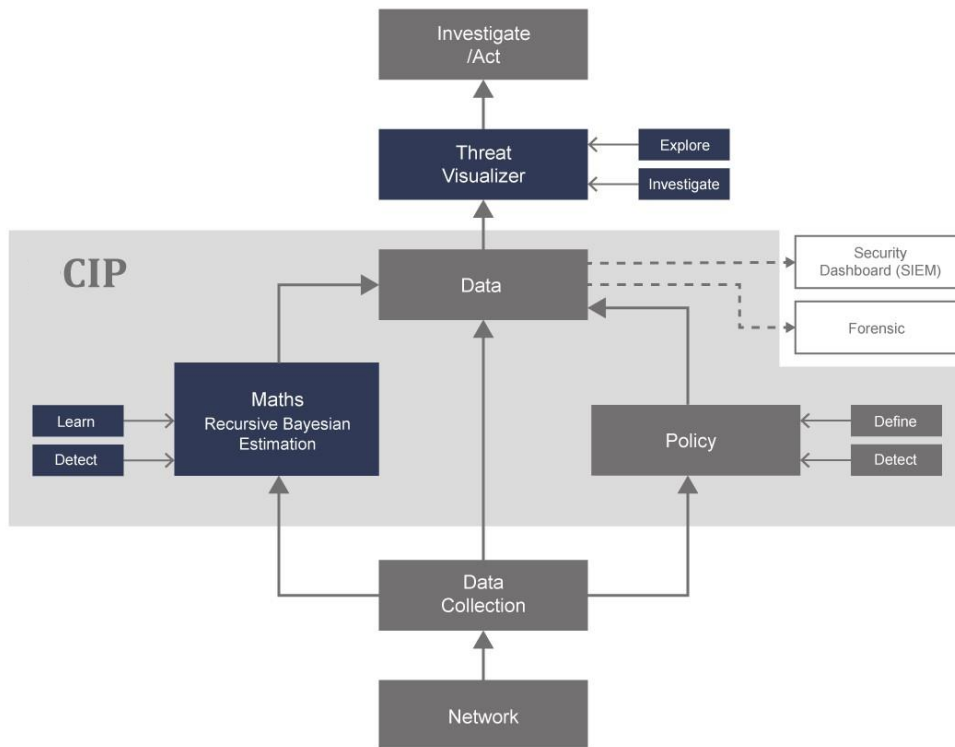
Investigate /Act

Threat Visualizer

Explore

Investigate

CIP

Data

Security Dashboard (SIEM)

Forensic

Maths
Recursive Bayesian Estimation

Learn

Detect

Policy

Define

Detect

Data Collection

Network